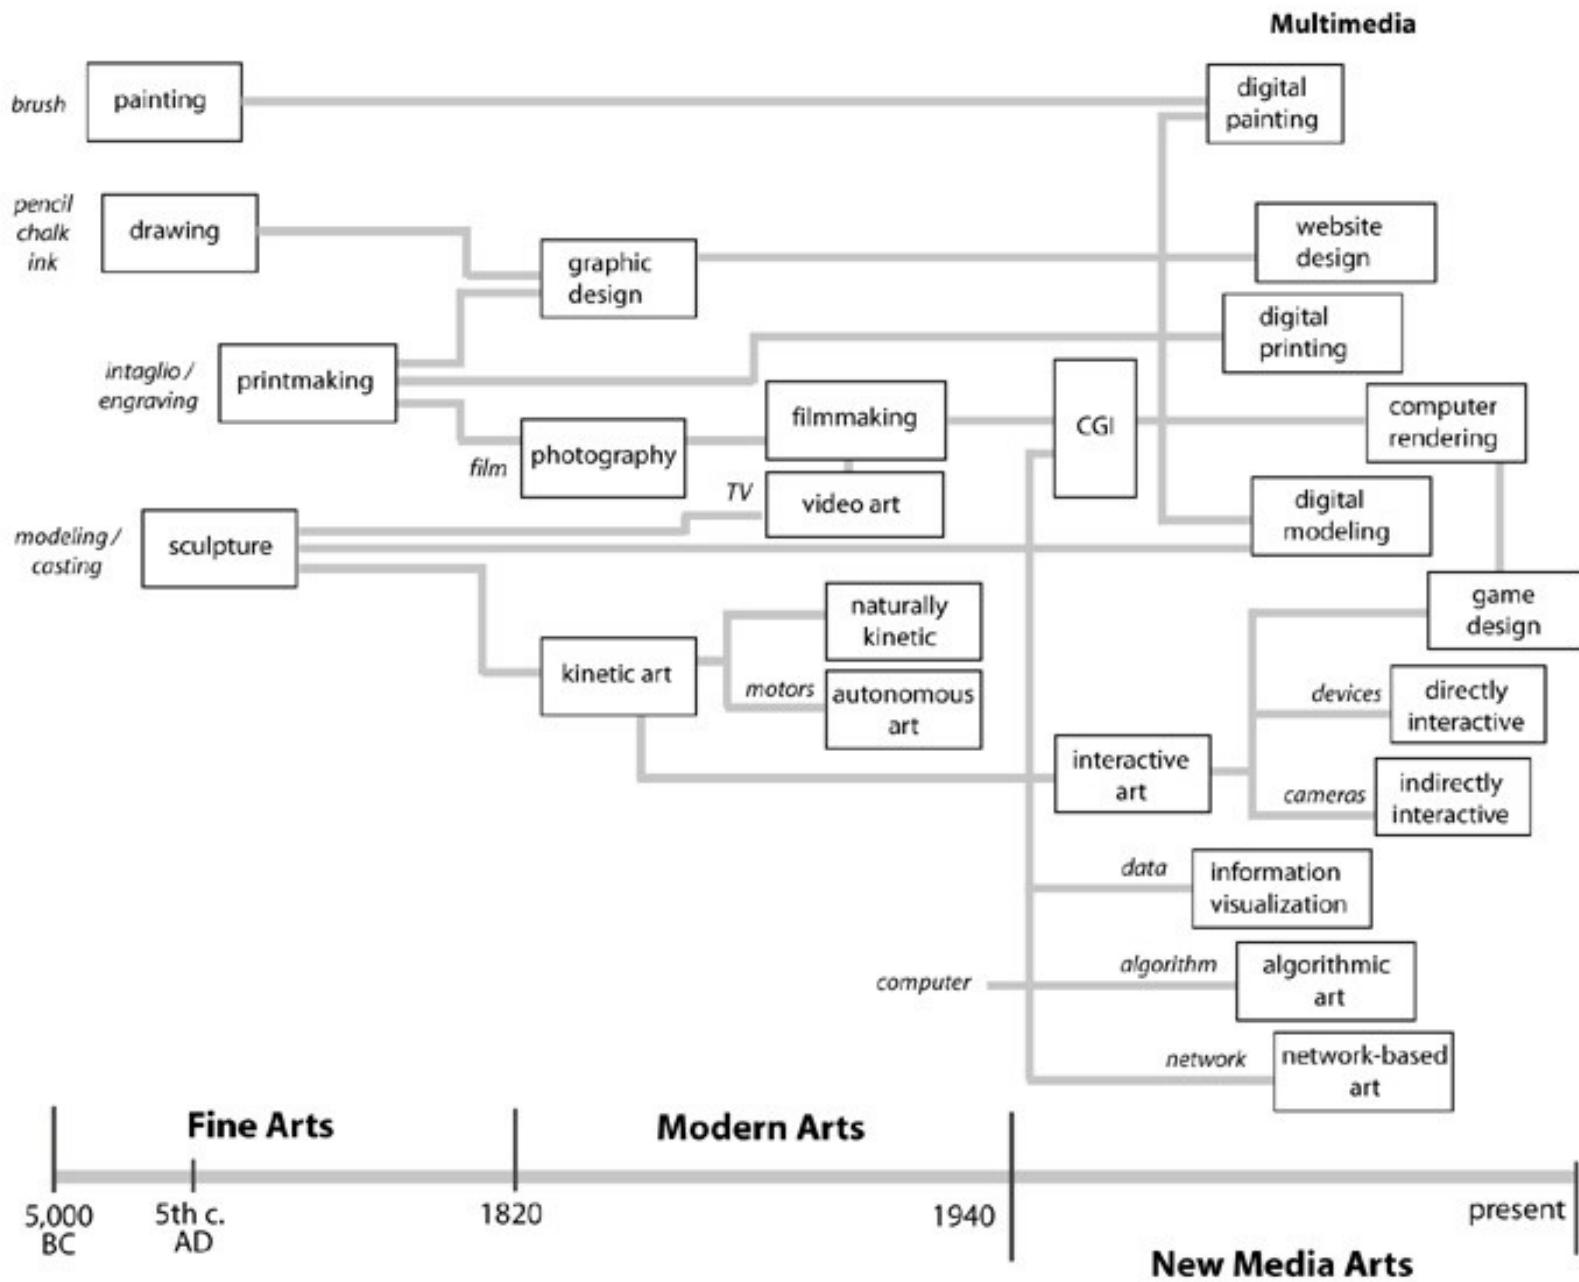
Multimedia

brush painting

digital painting

pencil chalk ink drawing

graphic design

website design

digital printing

intaglio / engraving printmaking

filmmaking

CGI

computer rendering

film photography

TV video art

digital modeling

modeling / casting sculpture

game design

naturally kinetic

kinetic art

motors autonomous art

devices directly interactive

interactive art

cameras indirectly interactive

data information visualization

computer

algorithm algorithmic art

network network-based art

Fine Arts

Modern Arts

5,000 BC

5th c. AD

1820

1940

present

New Media Arts